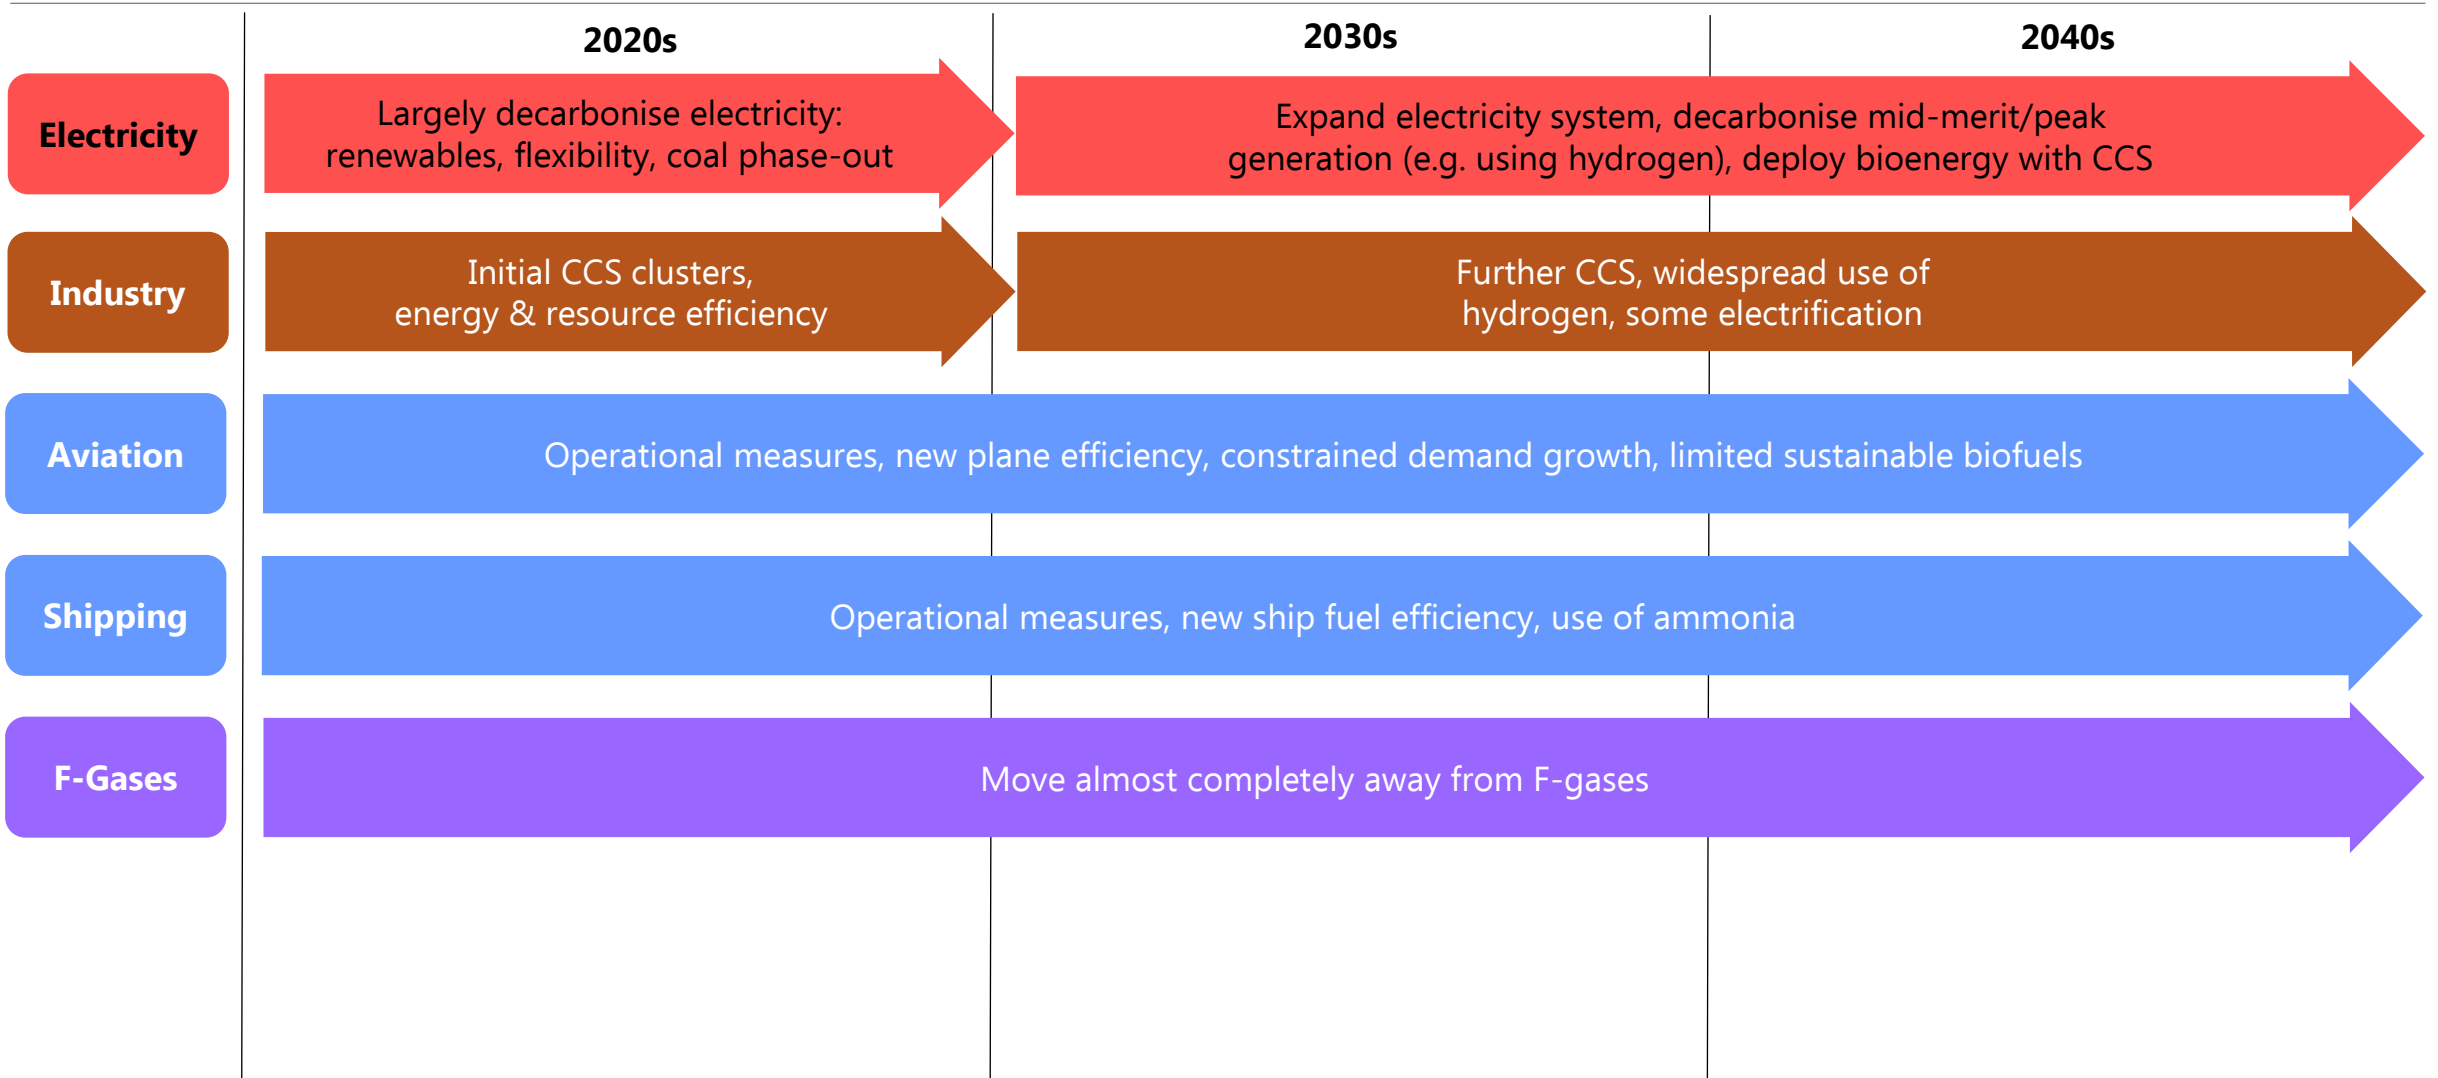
2020s

2030s

2040s

Electricity

Largely decarbonise electricity: renewables, flexibility, coal phase-out

Expand electricity system, decarbonise mid-merit/peak generation (e.g. using hydrogen), deploy bioenergy with CCS

Industry

Initial CCS clusters, energy & resource efficiency

Further CCS, widespread use of hydrogen, some electrification

Aviation

Operational measures, new plane efficiency, constrained demand growth, limited sustainable biofuels

Shipping

Operational measures, new ship fuel efficiency, use of ammonia

F-Gases

Move almost completely away from F-gases